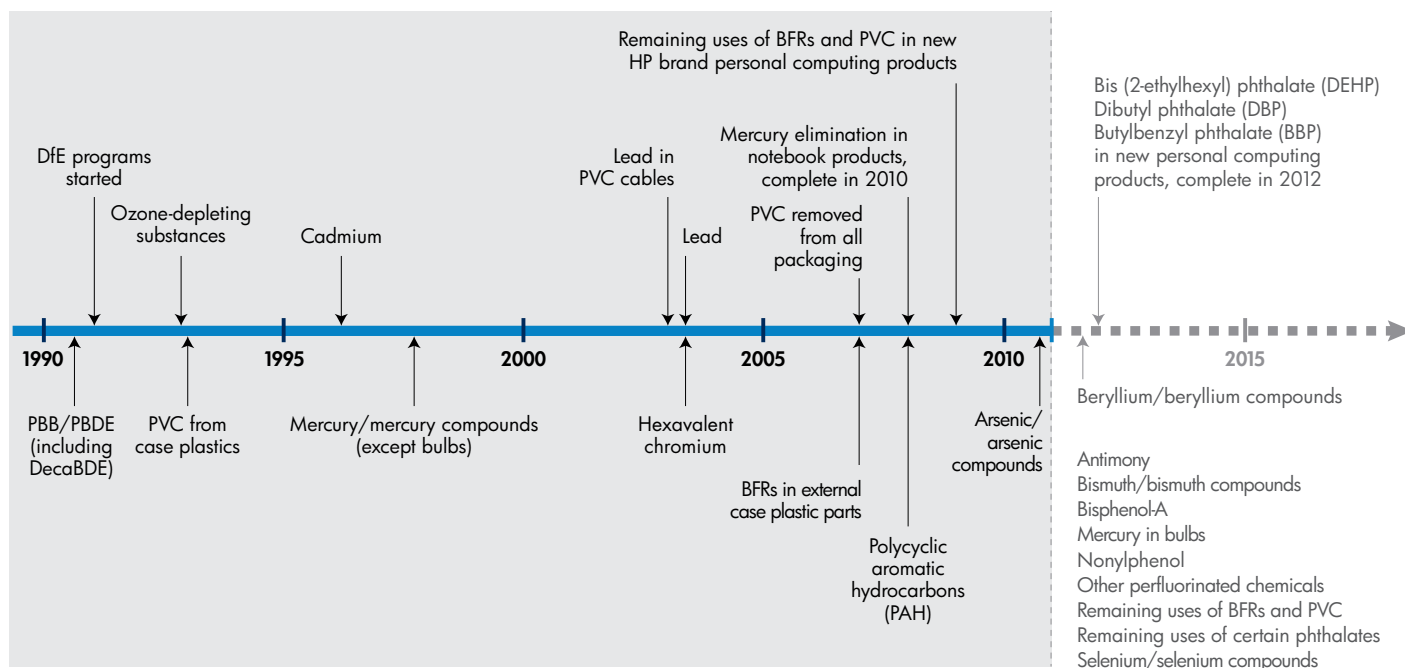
Remaining uses of BFRs and PVC in new HP brand personal computing products

Bis (2-ethylhexyl) phthalate (DEHP)
Dibutyl phthalate (DBP)
Butylbenzyl phthalate (BBP)
in new personal computing products, complete in 2012

DfE programs started

Ozone-depleting substances

Cadmium

Lead in PVC cables

Lead

Mercury elimination in notebook products, complete in 2010

PVC removed from all packaging

1990

1995

2000

2005

2010

2015

PBB/PBDE (including DecaBDE)

PVC from case plastics

Mercury/mercury compounds (except bulbs)

Hexavalent chromium

BFRs in external case plastic parts

Polycyclic aromatic hydrocarbons (PAH)

Arsenic/ arsenic compounds

Beryllium/beryllium compounds

Antimony
Bismuth/bismuth compounds
Bisphenol-A
Mercury in bulbs
Nonylphenol
Other perfluorinated chemicals
Remaining uses of BFRs and PVC
Remaining uses of certain phthalates
Selenium/selenium compounds